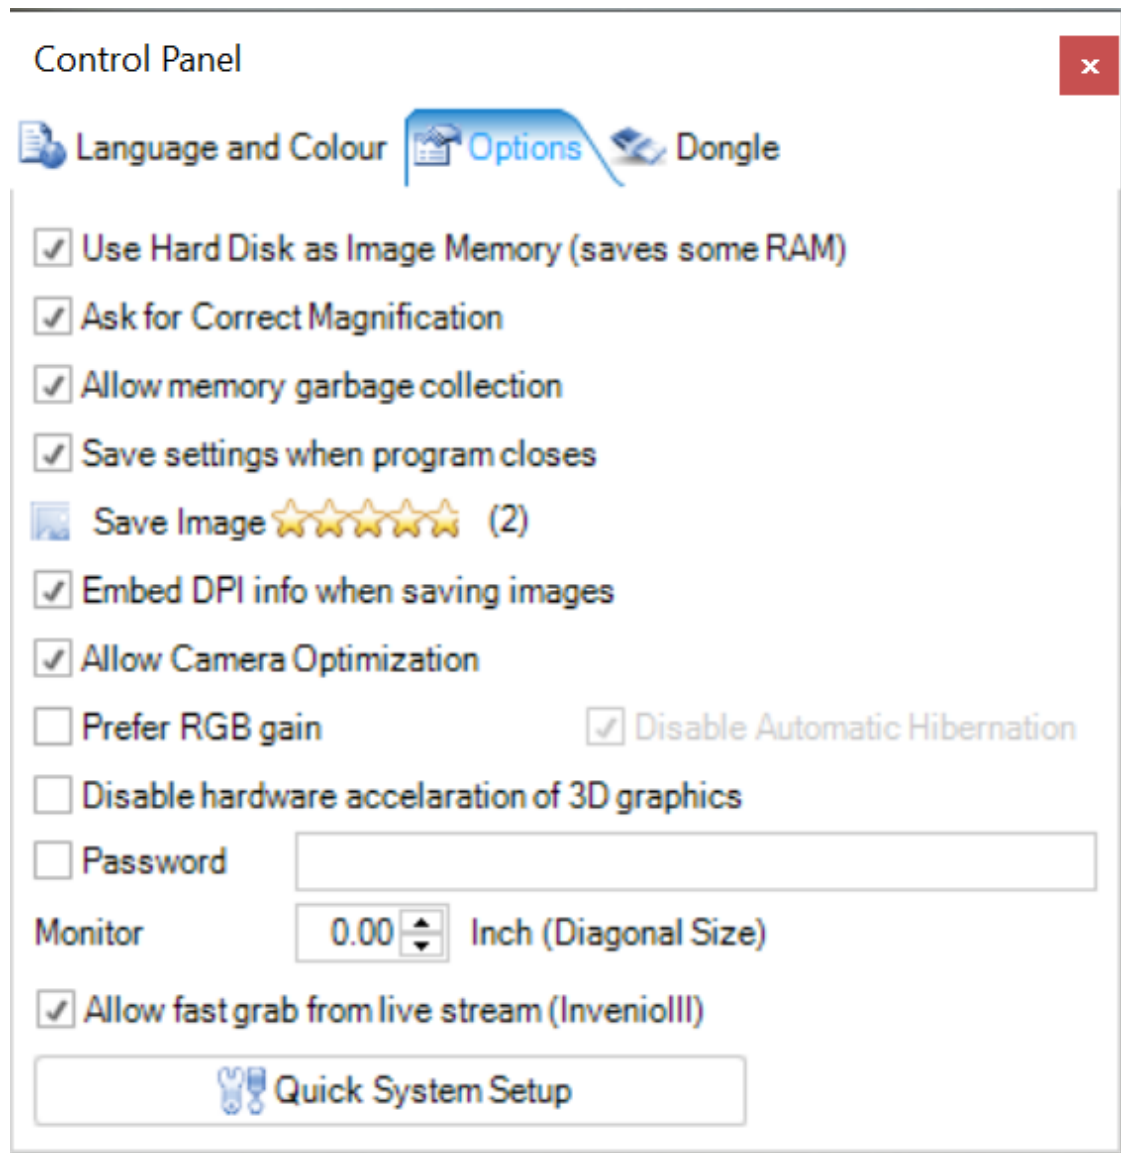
Control Panel
×

Language and Colour
Options
Dongle

Use Hard Disk as Image Memory (saves some RAM)
Ask for Correct Magnification
Allow memory garbage collection
Save settings when program closes
Save Image (2)
Embed DPI info when saving images
Allow Camera Optimization
Prefer RGB gain
Disable Automatic Hibernation
Disable hardware accelaration of 3D graphics
Password
Monitor 0.00 Inch (Diagonal Size)
Allow fast grab from live stream (InvenioIII)
Quick System Setup